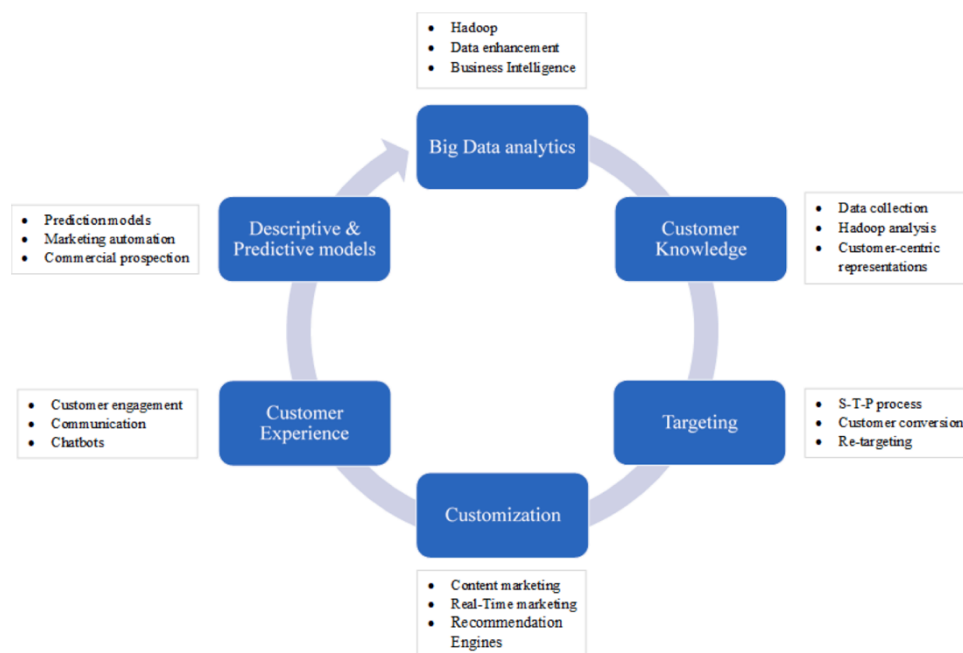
- Hadoop
- Data enhancement
- Business Intelligence

Big Data analytics

Customer Knowledge

- Data collection
- Hadoop analysis
- Customer-centric representations

Targeting

- S-T-P process
- Customer conversion
- Re-targeting

Customization

- Content marketing
- Real-Time marketing
- Recommendation Engines

Customer Experience

- Customer engagement
- Communication
- Chatbots

Descriptive & Predictive models

- Prediction models
- Marketing automation
- Commercial prospection